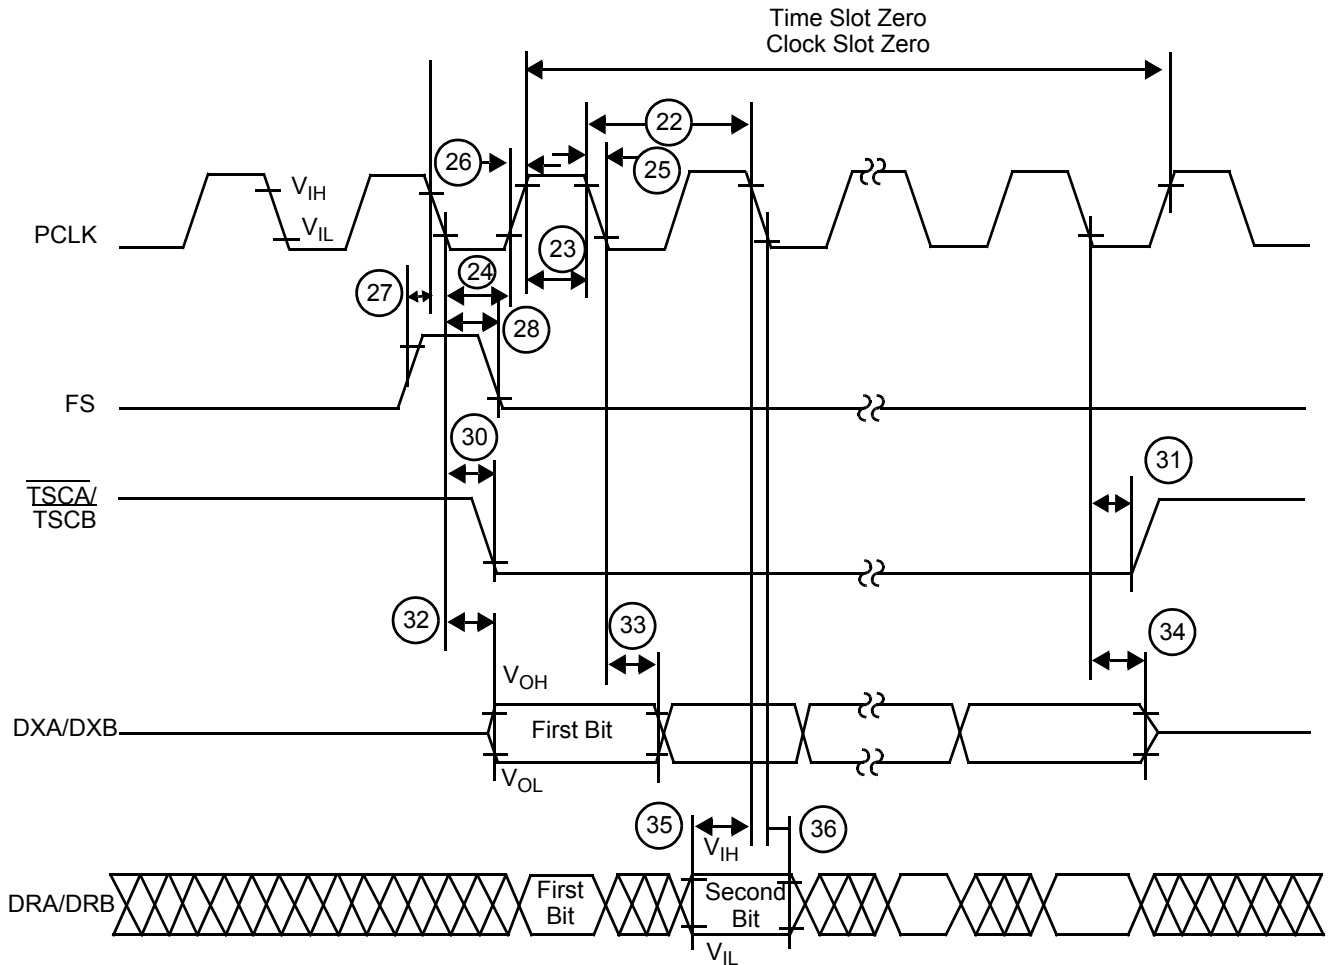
Time Slot Zero
Clock Slot Zero

22

26

25

$V_{IH}$

$V_{IL}$

PCLK

23

24

27

28

FS

30

31

$\overline{TSCA}$/
TSCB

32

33

34

$V_{OH}$

DXA/DXB

First Bit

$V_{OL}$

35

36

$V_{IH}$

DRA/DRB

First
Bit

Second
Bit

$V_{IL}$